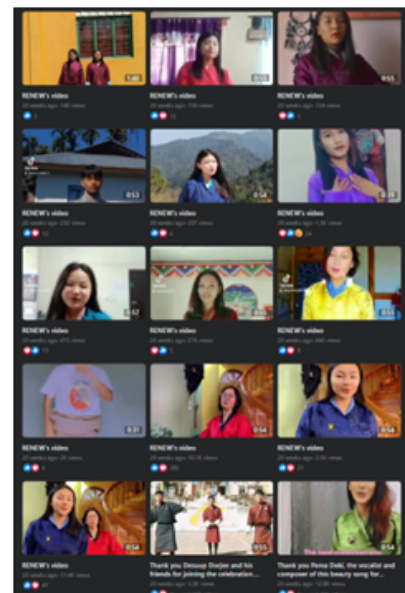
1:40
RENEW's video
20 weeks ago 140 views
1

0:53
RENEW's video
20 weeks ago 150 views
12

RENEW's video
20 weeks ago 134 views

0:53
RENEW's video
20 weeks ago 232 views
10

0:54
RENEW's video
20 weeks ago 207 views
6

0:58
RENEW's video
20 weeks ago 1.3K views
24

0:52
RENEW's video
20 weeks ago 415 views
13

0:59
RENEW's video
20 weeks ago 270 views
5

0:59
RENEW's video
20 weeks ago 449 views
8

0:31
RENEW's video
20 weeks ago 24 views
4

0:54
RENEW's video
20 weeks ago 10.1K views
202

0:54
RENEW's video
20 weeks ago 3.5K views
21

0:54
RENEW's video
20 weeks ago 11.4K views
67

0:55
Thank you Desaup Dorjee and his friends for joining the celebration...
20 weeks ago 5.4K views

Thank you Pema Deki, the vocalist and composer of this beauty song for...
20 weeks ago 13.8K views